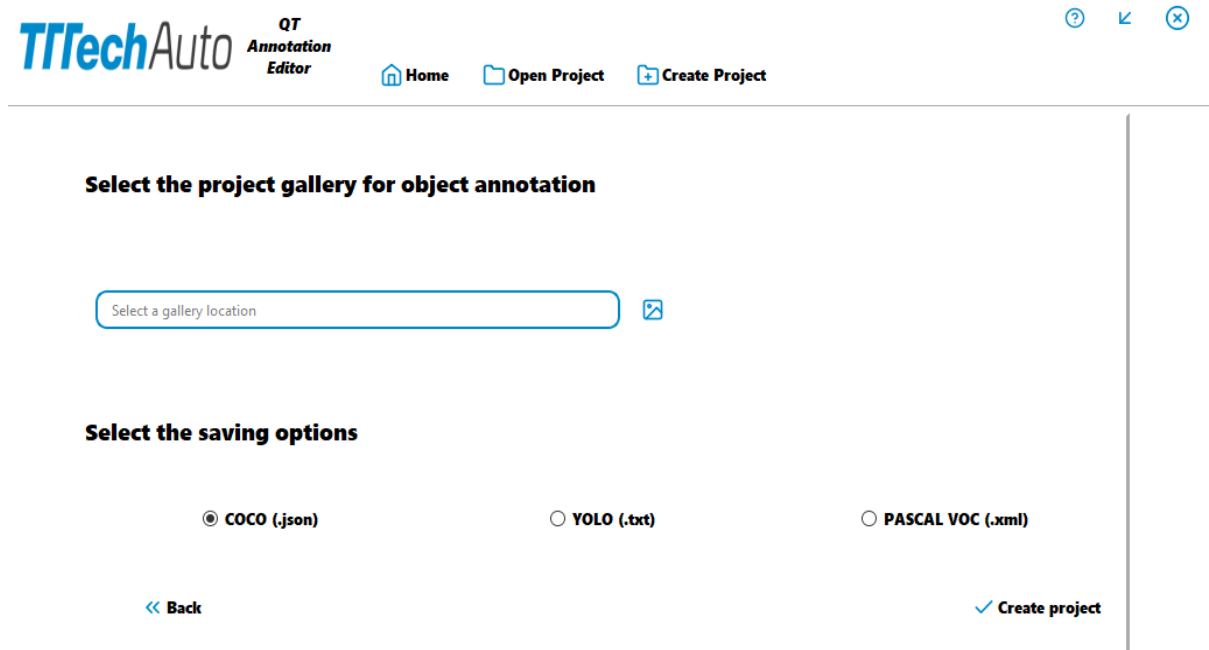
TTTechAuto QT Annotation Editor

Home Open Project Create Project

Select the project gallery for object annotation

Select a gallery location

Select the saving options

COCO (.json) YOLO (.txt) PASCAL VOC (.xml)

« Back

✓ Create project